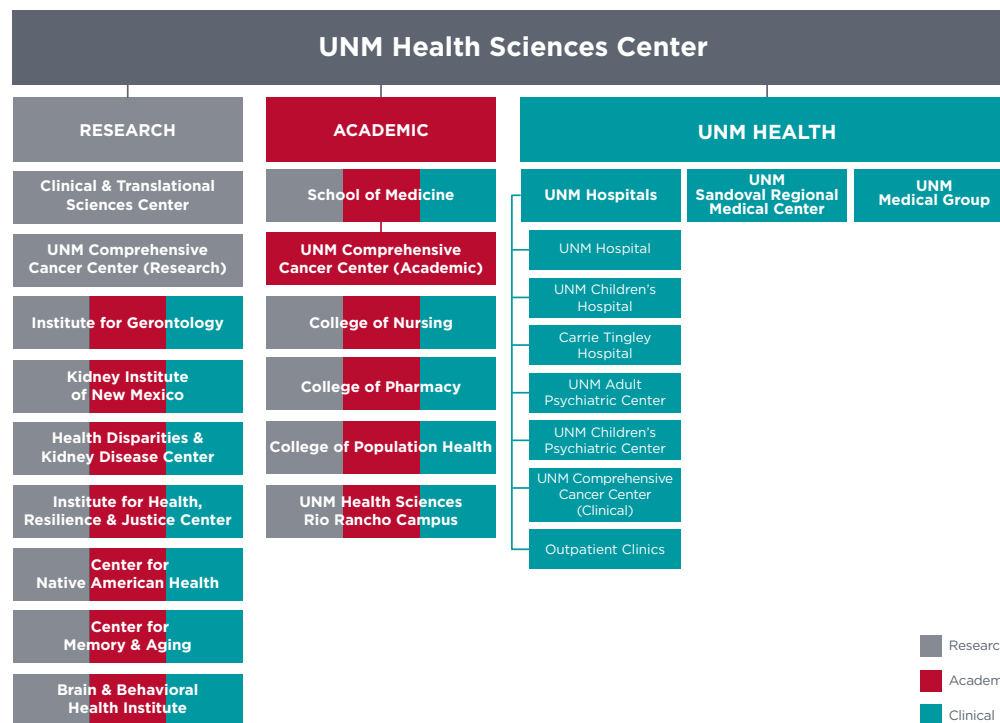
UNM Health Sciences Center

RESEARCH

Clinical & Translational Sciences Center

UNM Comprehensive Cancer Center (Research)

Institute for Gerontology

Kidney Institute of New Mexico

Health Disparities & Kidney Disease Center

Institute for Health, Resilience & Justice Center

Center for Native American Health

Center for Memory & Aging

Brain & Behavioral Health Institute

ACADEMIC

School of Medicine

UNM Comprehensive Cancer Center (Academic)

College of Nursing

College of Pharmacy

College of Population Health

UNM Health Sciences Rio Rancho Campus

UNM HEALTH

UNM Hospitals

UNM Sandoval Regional Medical Center

UNM Medical Group

UNM Hospital

UNM Children's Hospital

Carrie Tingley Hospital

UNM Adult Psychiatric Center

UNM Children's Psychiatric Center

UNM Comprehensive Cancer Center (Clinical)

Outpatient Clinics

Researc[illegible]

Academ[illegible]

Clinical